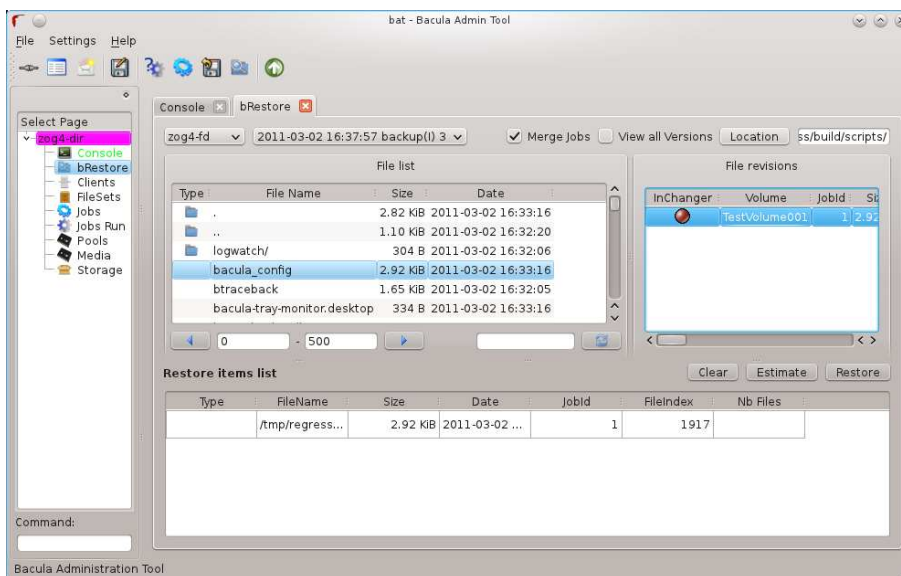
bat - Bacula Admin Tool

File Settings Help

Select Page
zog4-dir
Console
bRestore
Clients
FileSets
Jobs
Jobs Run
Pools
Media
Storage

Command:

Console bRestore

zog4-fd 2011-03-02 16:37:57 backup(I) 3 Merge Jobs View all Versions Location ss/build/scripts/

File list

| Type | File Name | Size | Date |
|---|---|---|---|
| | . | 2.82 KiB | 2011-03-02 16:33:16 |
| | .. | 1.10 KiB | 2011-03-02 16:32:20 |
| | logwatch/ | 304 B | 2011-03-02 16:32:06 |
| | bacula_config | 2.92 KiB | 2011-03-02 16:33:16 |
| | btraceback | 1.65 KiB | 2011-03-02 16:32:05 |
| | bacula-tray-monitor.desktop | 334 B | 2011-03-02 16:33:16 |

0 - 500

File revisions

| InChanger | Volume | JobId | Si |
|---|---|---|---|
| | TestVolume001 | 1 | 2.92 |

Restore items list

Clear Estimate Restore

| Type | FileName | Size | Date | JobId | FileIndex | Nb Files |
|---|---|---|---|---|---|---|
| | /tmp/regress... | 2.92 KiB | 2011-03-02 ... | 1 | 1917 | |

Bacula Administration Tool